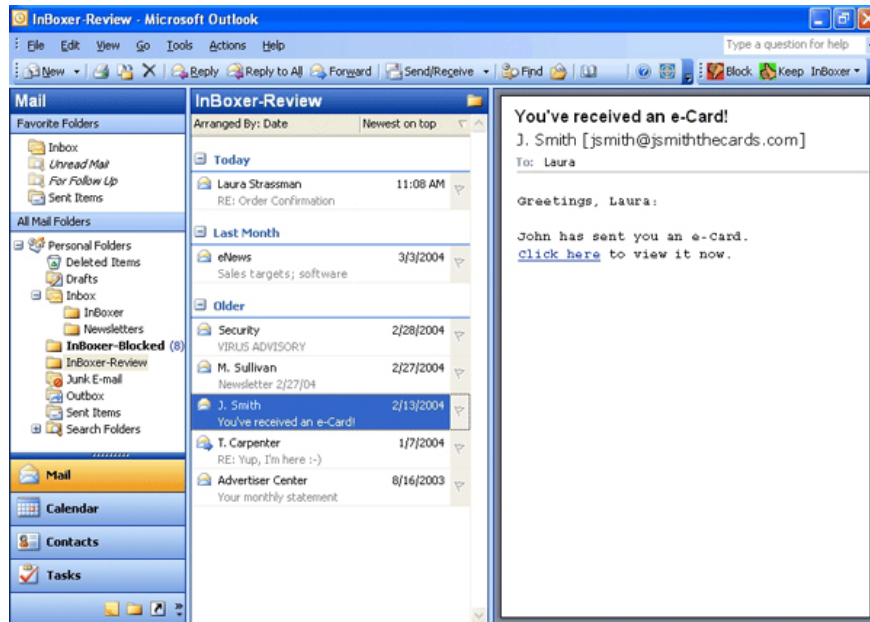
InBoxer-Review - Microsoft Outlook

File Edit View Go Tools Actions Help

Type a question for help

New Reply Reply to All Forward Send/Receive Find Block Keep InBoxer

Mail

Favorite Folders

Inbox
Unread Mail
For Follow Up
Sent Items

All Mail Folders

Personal Folders
Deleted Items
Drafts
Inbox
InBoxer
Newsletters
InBoxer-Blocked (8)
InBoxer-Review
Junk E-mail
Outbox
Sent Items
Search Folders

Mail

Calendar

Contacts

Tasks

InBoxer-Review

Arranged By: Date Newest on top

Today

Laura Strassman 11:08 AM
RE: Order Confirmation

Last Month

eNews 3/3/2004
Sales targets; software

Older

Security 2/28/2004
VIRUS ADVISORY

M. Sullivan 2/27/2004
Newsletter 2/27/04

J. Smith 2/13/2004
You've received an e-Card!

T. Carpenter 1/7/2004
RE: Yup, I'm here :-)

Advertiser Center 8/16/2003
Your monthly statement

You've received an e-Card!

J. Smith [jsmith@jsmiththecards.com]

To: Laura

Greetings, Laura:

John has sent you an e-Card.
Click here to view it now.